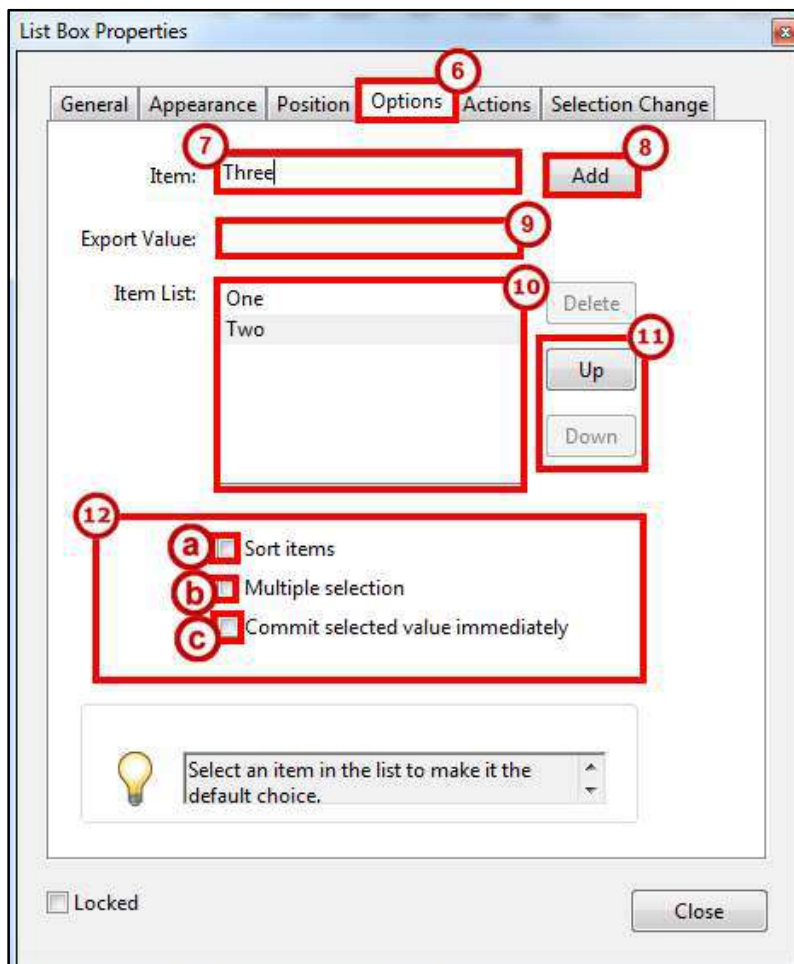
List Box Properties

General | Appearance | Position | Options | Actions | Selection Change

6

7
Item: Three

8
Add

Export Value:

9

Item List:
One
Two

10

Delete

11

Up

Down

12

a Sort items
b Multiple selection
c Commit selected value immediately

Select an item in the list to make it the default choice.

Locked

Close